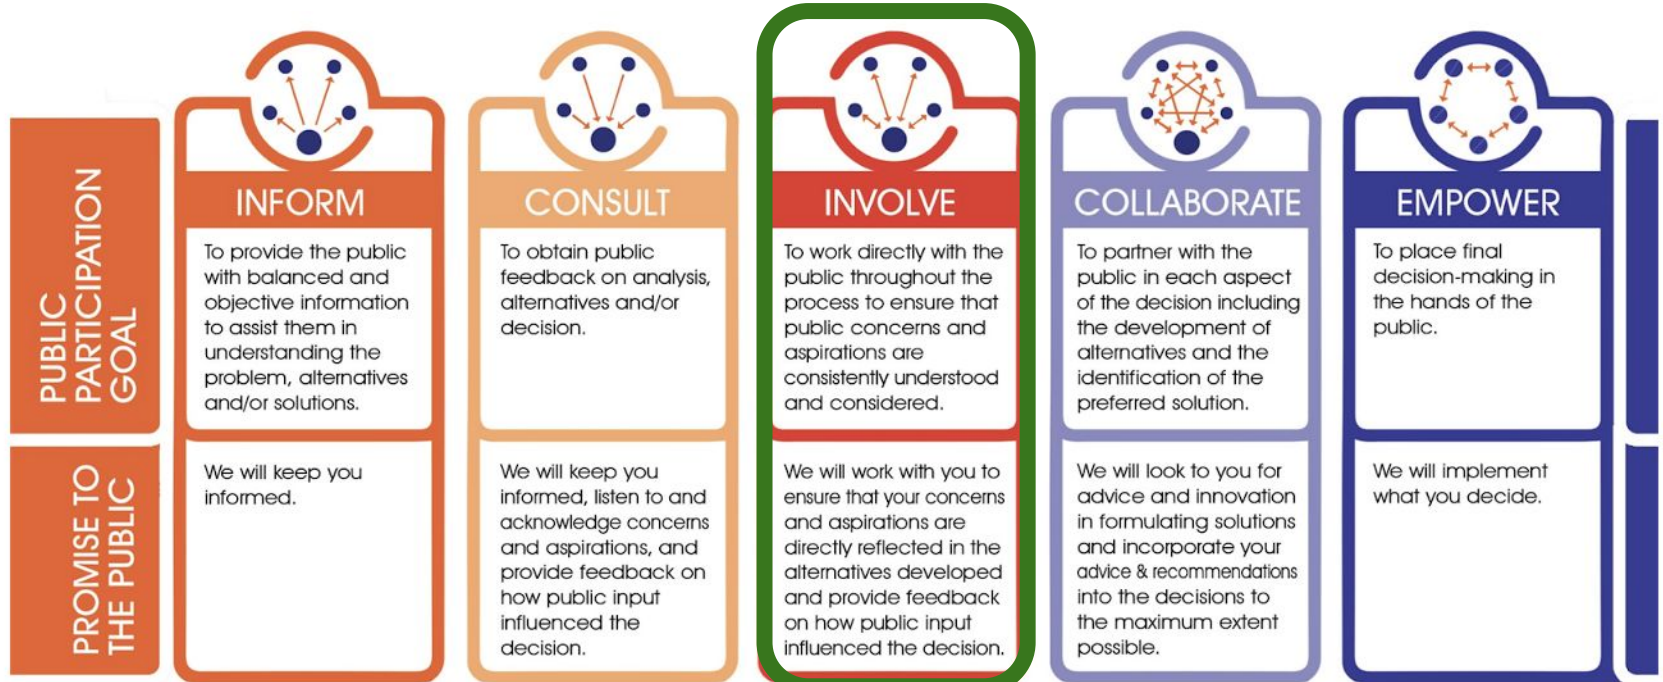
| | INFORM | CONSULT | INVOLVE | COLLABORATE | EMPOWER |
|---|---|---|---|---|---|
| PUBLIC PARTICIPATION GOAL | To provide the public with balanced and objective information to assist them in understanding the problem, alternatives and/or solutions. | To obtain public feedback on analysis, alternatives and/or decision. | To work directly with the public throughout the process to ensure that public concerns and aspirations are consistently understood and considered. | To partner with the public in each aspect of the decision including the development of alternatives and the identification of the preferred solution. | To place final decision-making in the hands of the public. |
| PROMISE TO THE PUBLIC | We will keep you informed. | We will keep you informed, listen to and acknowledge concerns and aspirations, and provide feedback on how public input influenced the decision. | We will work with you to ensure that your concerns and aspirations are directly reflected in the alternatives developed and provide feedback on how public input influenced the decision. | We will look to you for advice and innovation in formulating solutions and incorporate your advice & recommendations into the decisions to the maximum extent possible. | We will implement what you decide. |